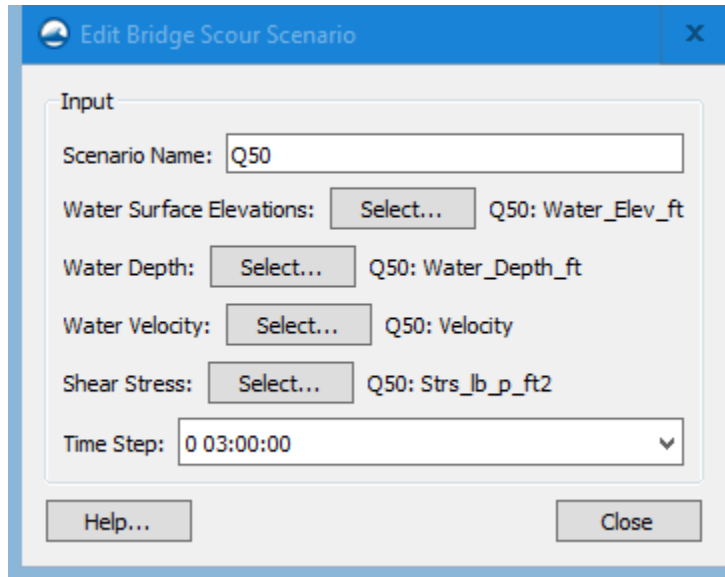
Edit Bridge Scour Scenario

X

Input

Scenario Name: Q50

Water Surface Elevations: Select... Q50: Water_Elev_ft

Water Depth: Select... Q50: Water_Depth_ft

Water Velocity: Select... Q50: Velocity

Shear Stress: Select... Q50: Strs_lb_p_ft2

Time Step: 0 03:00:00

Help...

Close